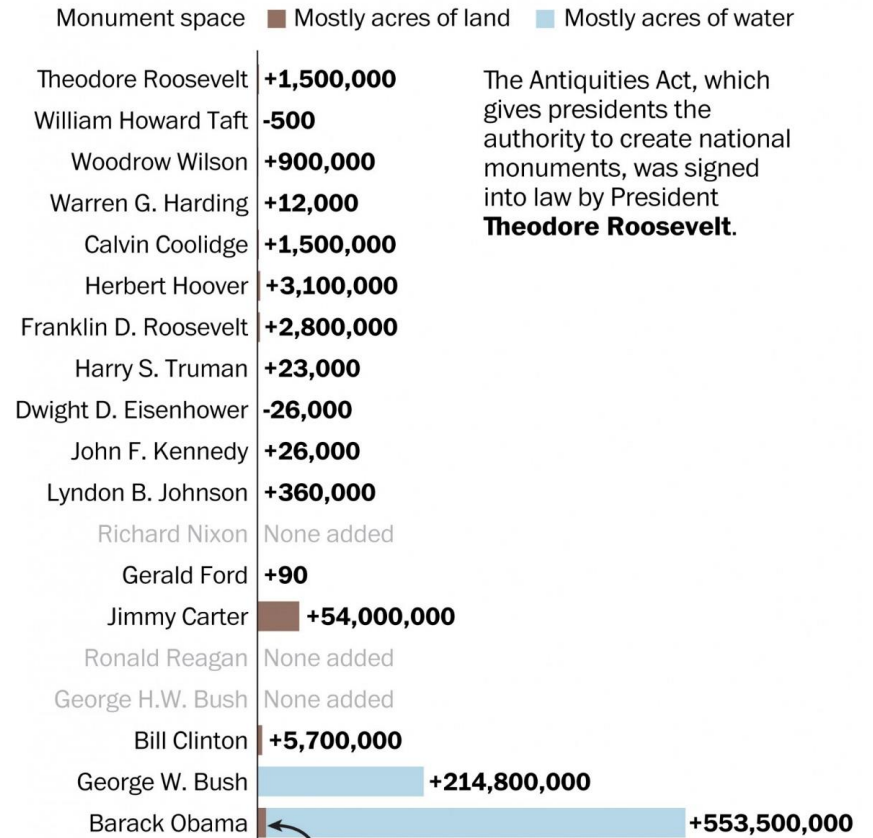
Monument space  Mostly acres of land  Mostly acres of water

| | |
|---|---|
| Theodore Roosevelt | +1,500,000 |
| William Howard Taft | -500 |
| Woodrow Wilson | +900,000 |
| Warren G. Harding | +12,000 |
| Calvin Coolidge | +1,500,000 |
| Herbert Hoover | +3,100,000 |
| Franklin D. Roosevelt | +2,800,000 |
| Harry S. Truman | +23,000 |
| Dwight D. Eisenhower | -26,000 |
| John F. Kennedy | +26,000 |
| Lyndon B. Johnson | +360,000 |
| Richard Nixon | None added |
| Gerald Ford | +90 |
| Jimmy Carter | +54,000,000 |
| Ronald Reagan | None added |
| George H.W. Bush | None added |
| Bill Clinton | +5,700,000 |
| George W. Bush | +214,800,000 |
| Barack Obama | +553,500,000 |

The Antiquities Act, which gives presidents the authority to create national monuments, was signed into law by President **Theodore Roosevelt**.